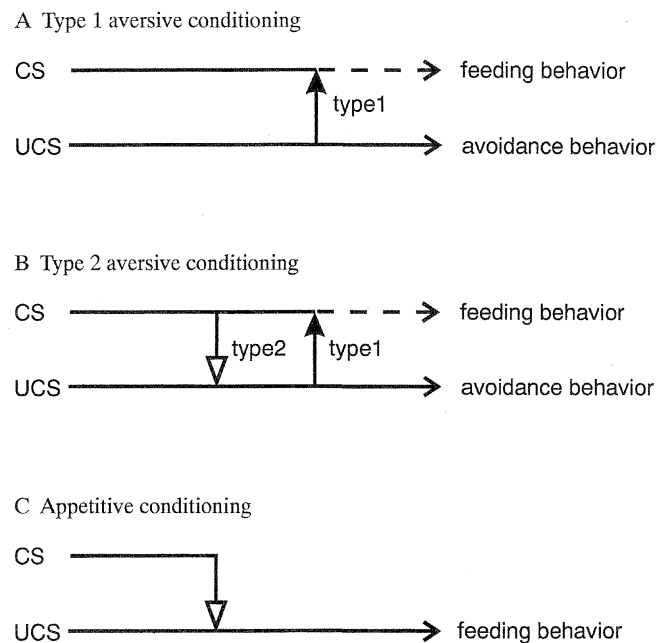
A Type 1 aversive conditioning

CS

feeding behavior

type1

UCS

avoidance behavior

B Type 2 aversive conditioning

CS

feeding behavior

type2

type1

UCS

avoidance behavior

C Appetitive conditioning

CS

UCS

feeding behavior